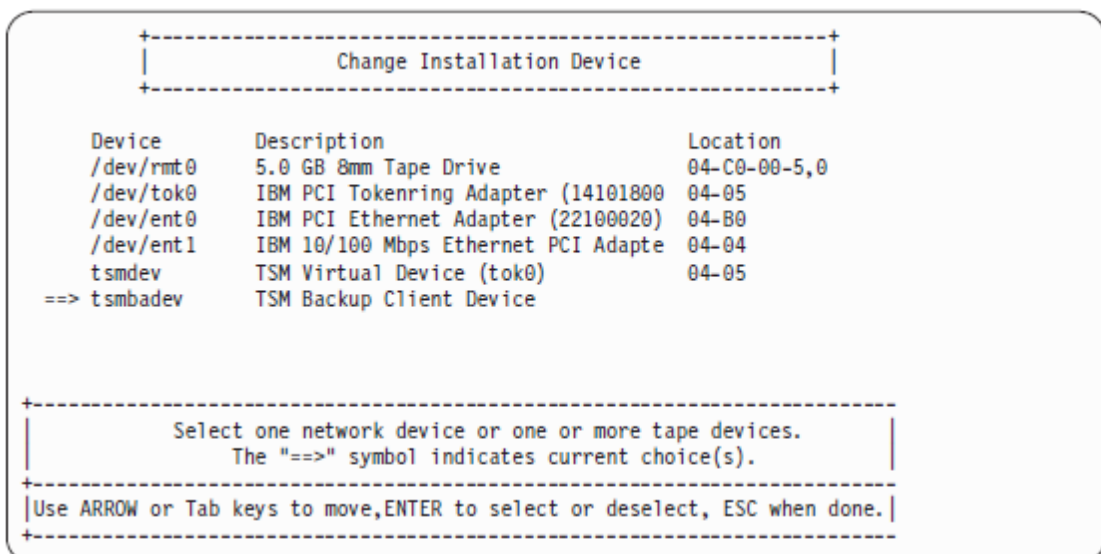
Change Installation Device

| Device | Description | Location |
|---|---|---|
| /dev/rmt0 | 5.0 GB 8mm Tape Drive | 04-C0-00-5,0 |
| /dev/tok0 | IBM PCI Tokenring Adapter (14101800 | 04-05 |
| /dev/ent0 | IBM PCI Ethernet Adapter (22100020) | 04-B0 |
| /dev/ent1 | IBM 10/100 Mbps Ethernet PCI Adapte | 04-04 |
| tsmdev | TSM Virtual Device (tok0) | 04-05 |
| ==> tsmbadev | TSM Backup Client Device | |

Select one network device or one or more tape devices.
The "==>" symbol indicates current choice(s).

Use ARROW or Tab keys to move,ENTER to select or deselect, ESC when done.